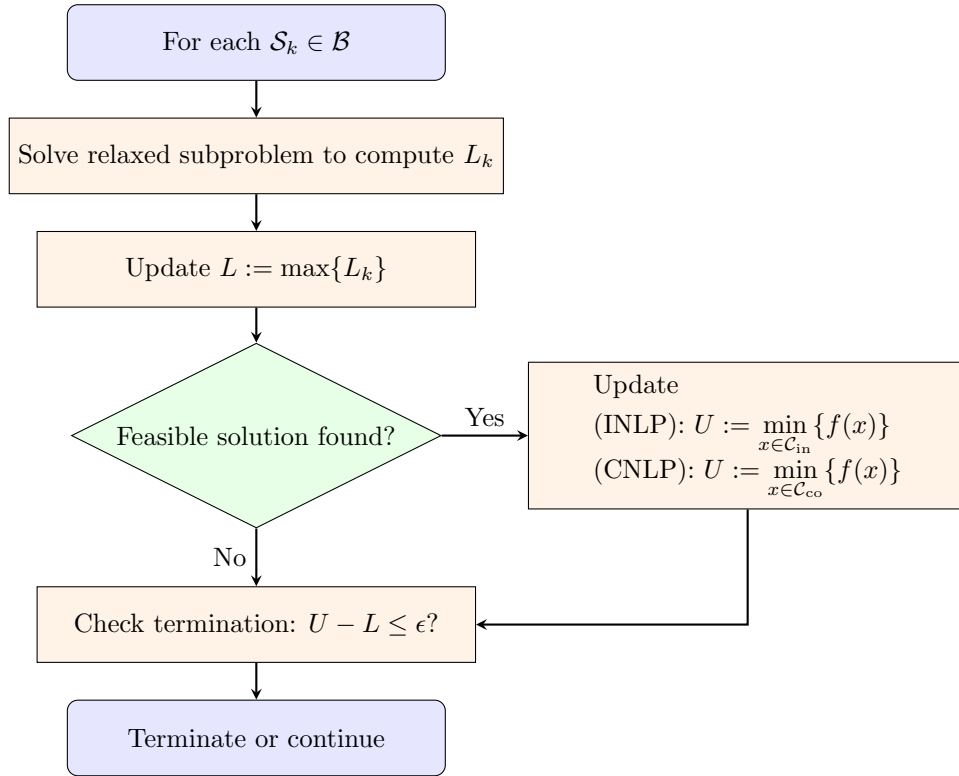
For each $\mathcal{S}_k \in \mathcal{B}$

Solve relaxed subproblem to compute $L_k$

Update $L := \max\{L_k\}$

Feasible solution found?

Yes

Update
(INLP): $U := \min_{x \in \mathcal{C}_{\text{in}}} \{f(x)\}$
(CNLP): $U := \min_{x \in \mathcal{C}_{\text{co}}} \{f(x)\}$

No

Check termination: $U - L \leq \epsilon$?

Terminate or continue